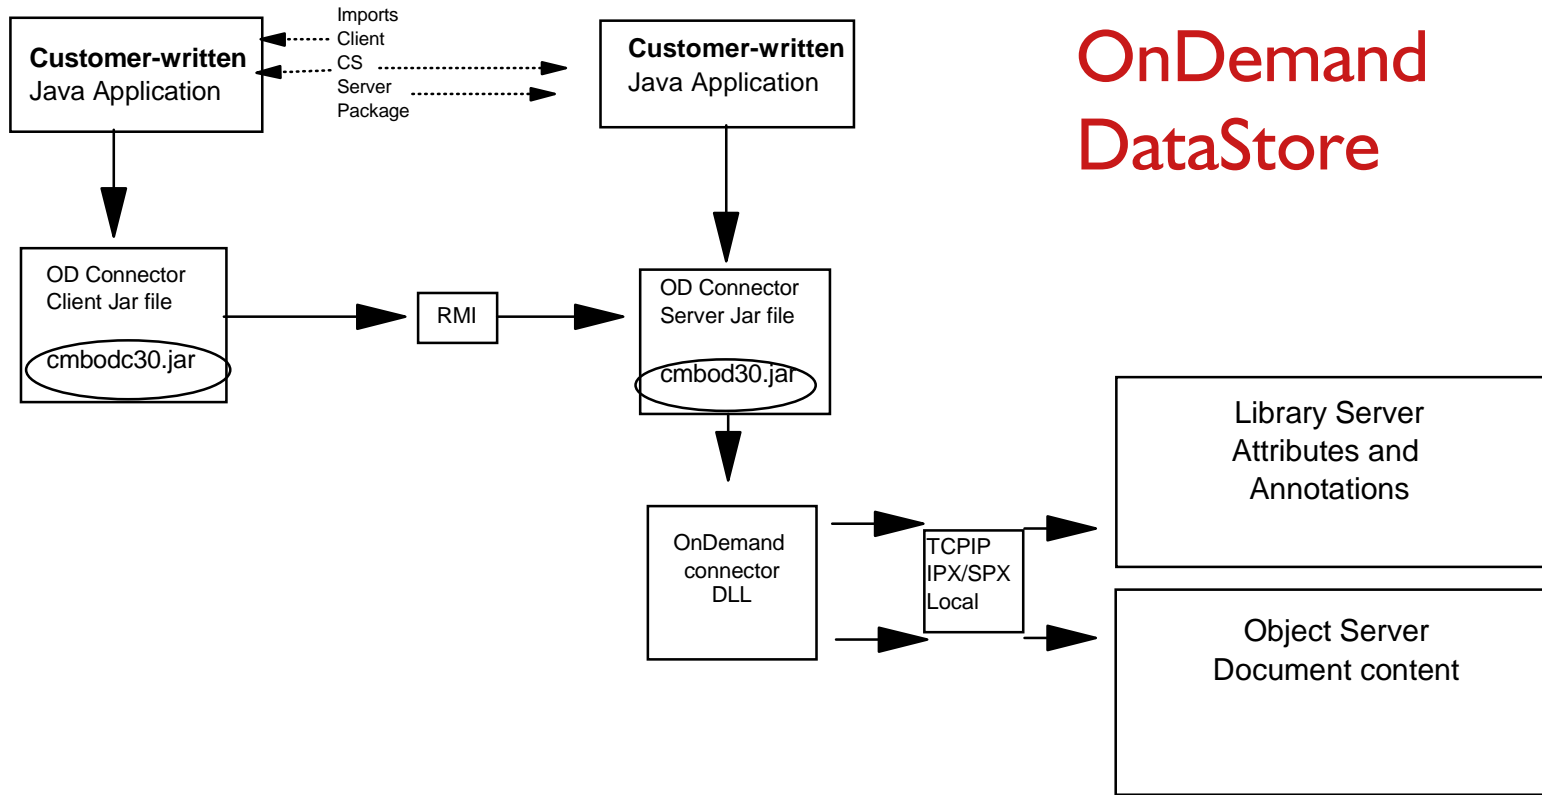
Customer-written
Java Application

Imports
Client
CS
Server
Package

Customer-written
Java Application

OnDemand
DataStore

OD Connector
Client Jar file
cmbodc30.jar

RMI

OD Connector
Server Jar file
cmbod30.jar

Library Server
Attributes and
Annotations

OnDemand
connector
DLL

TCPIP
IPX/SPX
Local

Object Server
Document content